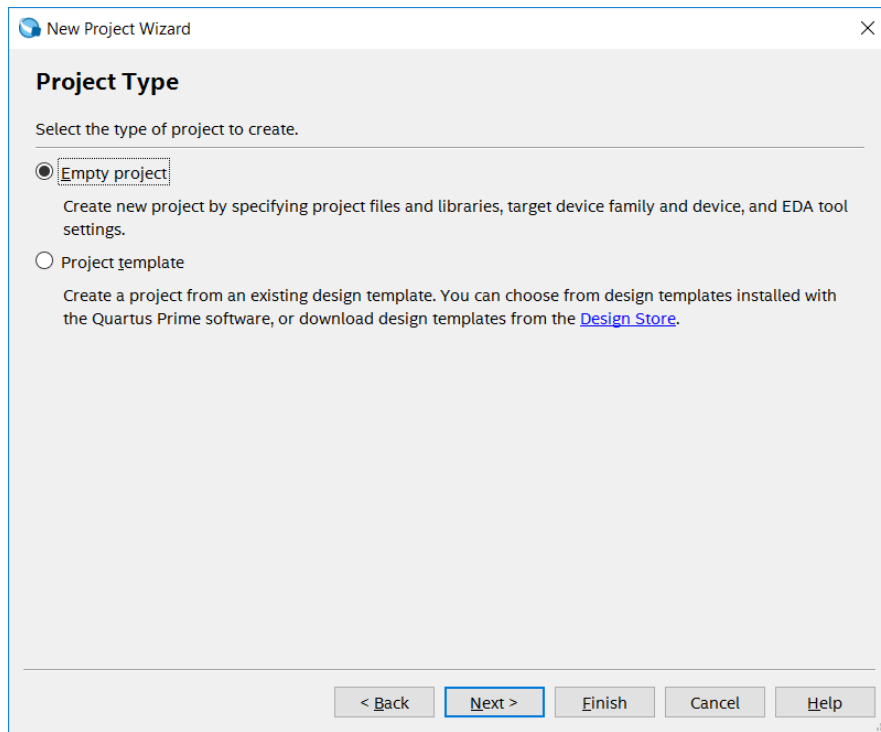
New Project Wizard

Project Type

Select the type of project to create.

Empty project

Create new project by specifying project files and libraries, target device family and device, and EDA tool settings.

Project template

Create a project from an existing design template. You can choose from design templates installed with the Quartus Prime software, or download design templates from the Design Store.

< Back | Next > | Finish | Cancel | Help